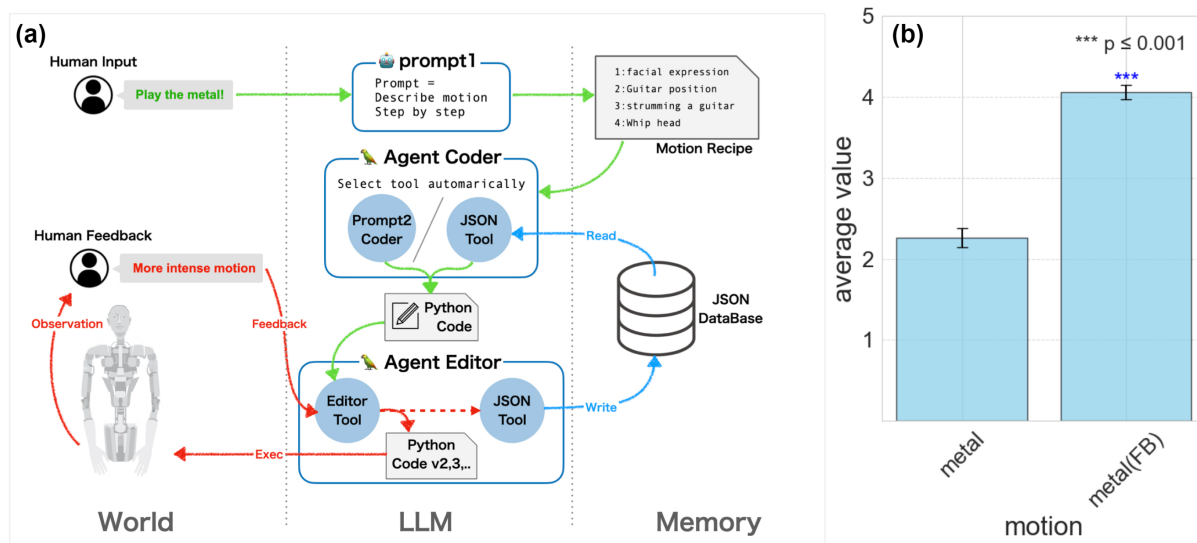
(a)

Human Input

Play the metal!

prompt1

Prompt = Describe motion Step by step

1:facial expression
2:Guitar position
3:strumming a guitar
4:Whip head

Motion Recipe

Agent Coder

Select tool automarically

Prompt2 Coder

JSON Tool

Read

Human Feedback

More intense motion

Observation

Feedback

Python Code

JSON DataBase

Agent Editor

Editor Tool

JSON Tool

Write

Exec

Python Code v2,3,..

World

LLM

Memory

(b)

*** p ≤ 0.001

***

average value

5

4

3

2

1

metal

metal(FB)

motion